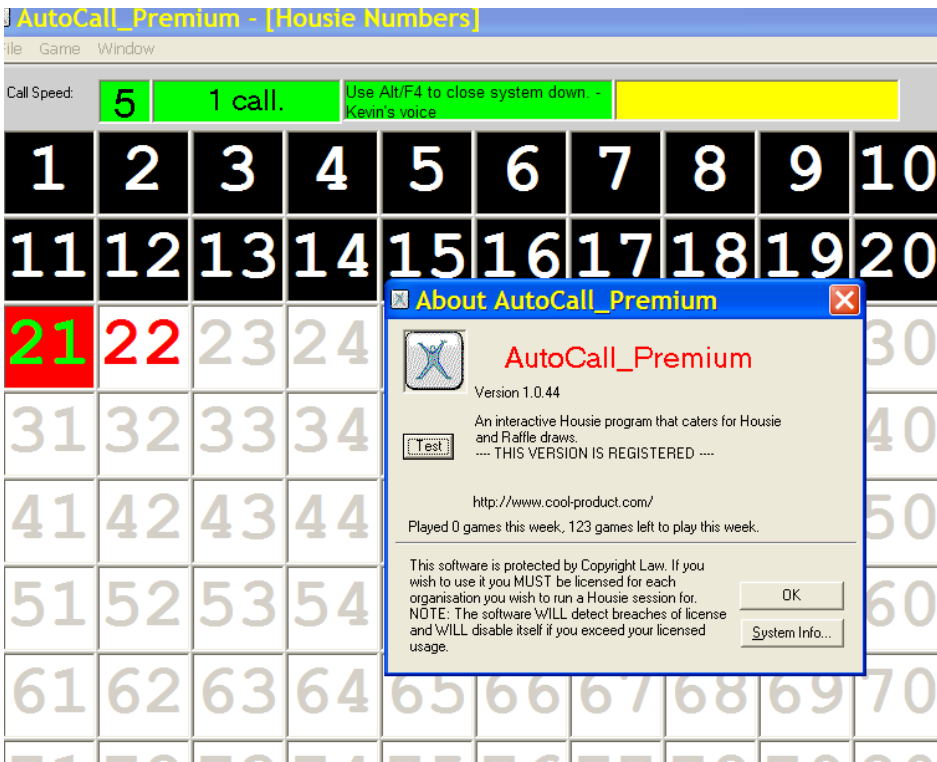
AutoCall_Premium - [Housie Numbers]

ile Game Window

Call Speed: 5 1 call. Use Alt/F4 to close system down. - Kevin's voice

| 1 | 2 | 3 | 4 | 5 | 6 | 7 | 8 | 9 | 10 |
|---|---|---|---|---|---|---|---|---|---|
| 11 | 12 | 13 | 14 | 15 | 16 | 17 | 18 | 19 | 20 |
| 21 | 22 | 23 | 24 | | | | | | 30 |
| 31 | 32 | 33 | 34 | | | | | | 40 |
| 41 | 42 | 43 | 44 | | | | | | 50 |
| 51 | 52 | 53 | 54 | | | | | | 60 |
| 61 | 62 | 63 | 64 | 65 | 66 | 67 | 68 | 69 | 70 |

About AutoCall_Premium

AutoCall_Premium

Version 1.0.44

Test

An interactive Housie program that caters for Housie and Raffle draws.
---- THIS VERSION IS REGISTERED ----

http://www.cool-product.com/

Played 0 games this week, 123 games left to play this week.

This software is protected by Copyright Law. If you wish to use it you MUST be licensed for each organisation you wish to run a Housie session for. NOTE: The software WILL detect breaches of license and WILL disable itself if you exceed your licensed usage.

OK

System Info...